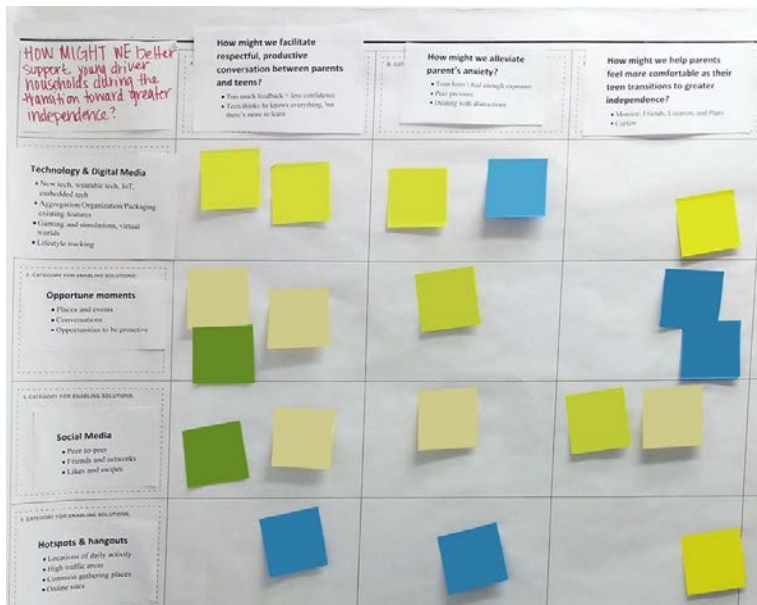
HOW MIGHT WE better support young driver households during the transition toward greater independence?

How might we facilitate respectful, productive conversation between parents and teens?
• Too much feedback = less confidence
• Teen thinks he knows everything, but there's more to learn

How might we alleviate parent's anxiety?
• Teen hasn't had enough exposure
• Peer pressure
• Dealing with distractions

How might we help parents feel more comfortable as their teen transitions to greater independence?
• Monitor: Friends, Location, and Plans
• Curfew

Technology & Digital Media
• New tech, wearable tech, IoT, embedded tech
• Aggregation/Organization/Packaging existing features
• Gaming and simulations, virtual worlds
• Lifestyle tracking

2. CATEGORY FOR ENABLING SOLUTIONS
Opportune moments
• Places and events
• Conversation
• Opportunities to be proactive

3. CATEGORY FOR ENABLING SOLUTIONS
Social Media
• Peer-to-peer
• Friends and networks
• Likes and swipes

4. CATEGORY FOR ENABLING SOLUTIONS
Hotspots & hangouts
• Locations of daily activity
• High traffic areas
• Common gathering places
• Online sites